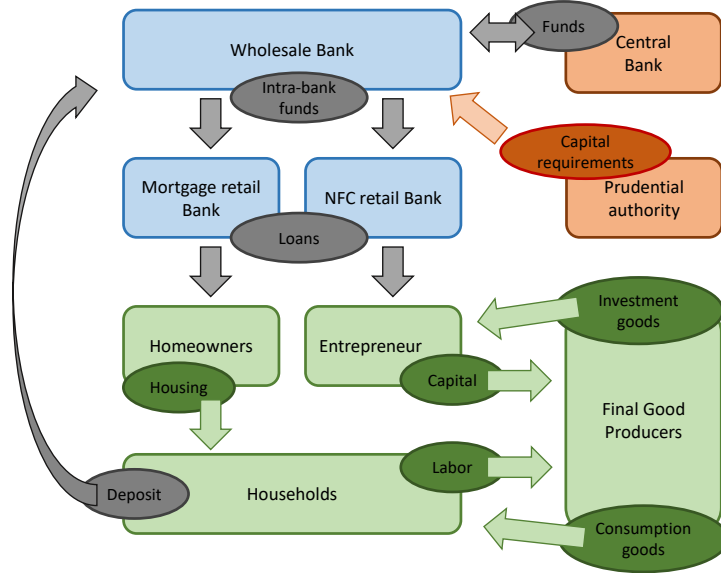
Wholesale Bank

Funds

Central Bank

Intra-bank funds

Capital requirements

Prudential authority

Mortgage retail Bank

NFC retail Bank

Loans

Investment goods

Homeowners

Entrepreneur

Housing

Capital

Final Good Producers

Labor

Deposit

Households

Consumption goods